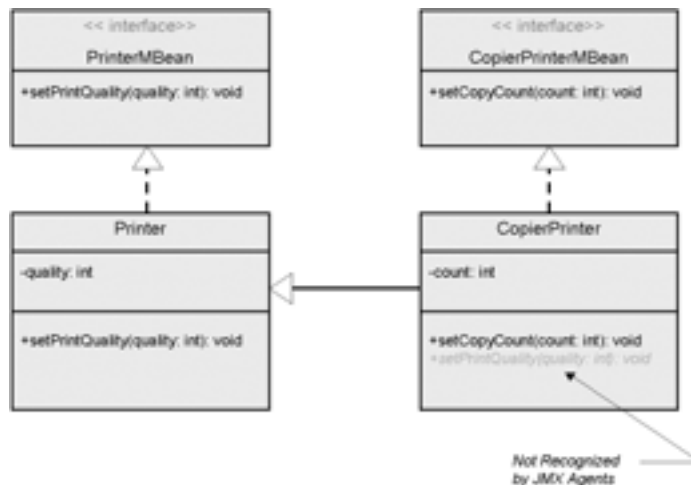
<< interface>>
PrinterMBean
+setPrintQuality(quality: int): void

<< interface>>
CopierPrinterMBean
+setCopyCount(count: int): void

Printer
-quality: int
+setPrintQuality(quality: int): void

CopierPrinter
-count: int
+setCopyCount(count: int): void
+setPrintQuality(quality: int): void

Not Recognized by JMX Agents